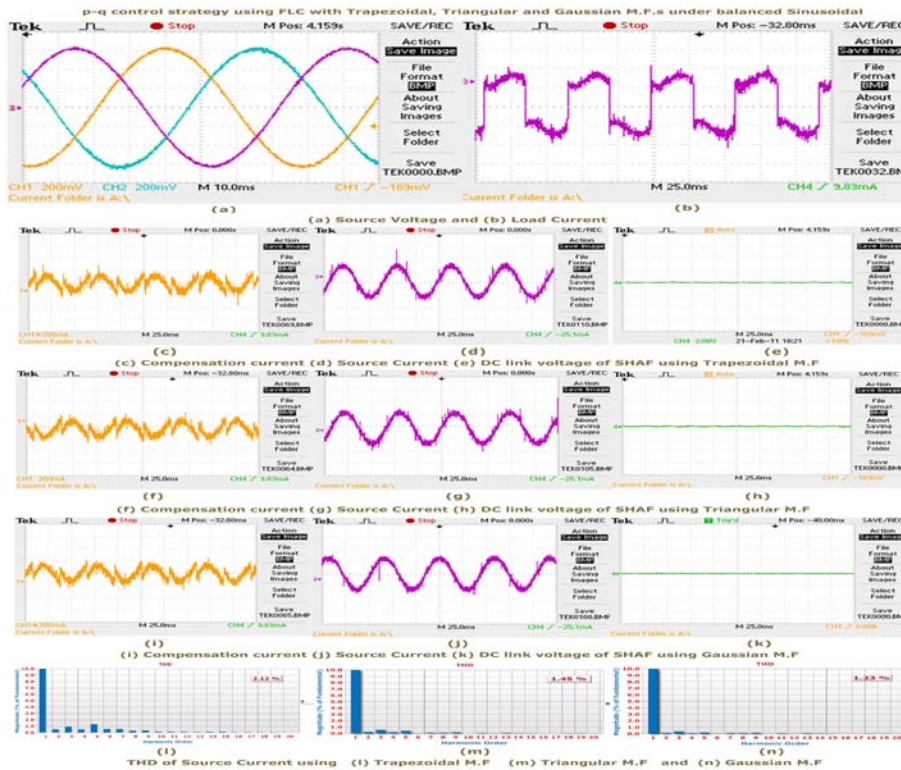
p-q control strategy using FLC with Trapezoidal, Triangular and Gaussian M.F.s under balanced Sinusoidal

Tek Stop M Pos: 4.159s SAVE/REC
Action Save Image
File Format BMP
About Saving Images
Select Folder
Save TEK0000.BMP
CH1 200mV CH2 200mV M 10.0ms CH1 ⁄ -183mV
Current Folder is A:\
(a)

Tek Stop M Pos: -32.80ms SAVE/REC
Action Save Image
File Format BMP
About Saving Images
Select Folder
Save TEK0032.BM
Current Folder is A:\ M 25.0ms CH4 ⁄ 9.83mA
(b)

(a) Source Voltage and (b) Load Current

Tek Stop M Pos: 0.000s SAVE/REC Action Save Image File Format BMP About Saving Images Select Folder Save TEK0063.BMP
CH4 200mA M 25.0ms CH4 ⁄ 9.83mA
Current Folder is A:\
(c)

Tek Stop M Pos: 0.000s SAVE/REC Action Save Image File Format BMP About Saving Images Select Folder Save TEK0110.BMP
M 25.0ms CH4 ⁄ -25.1mA
(d)

Tek Auto M Pos: 4.159s SAVE/REC Action Save Image File Format BMP About Saving Images Select Folder Save TEK0000.BM
CH4 2.00V M 25.0ms 21-Feb-11 18:21 CH1 ⁄ -183mV
(e)

(c) Compensation current (d) Source Current (e) DC link voltage of SHAF using Trapezoidal M.F

Tek Stop M Pos: -32.80ms SAVE/REC Action Save Image File Format BMP About Saving Images Select Folder Save TEK0064.BMP
CH1 200mA M 25.0ms CH4 ⁄ 9.83mA
Current Folder is A:\
(f)

Tek Stop M Pos: 0.000s SAVE/REC Action Save Image File Format BMP About Saving Images Select Folder Save TEK0105.BMP
M 25.0ms CH4 ⁄ -25.1mA
(g)

Tek Auto M Pos: 4.159s SAVE/REC Action Save Image File Format BMP About Saving Images Select Folder Save
M 25.0ms CH1 ⁄ -183mV
(h)

(f) Compensation current (g) Source Current (h) DC link voltage of SHAF using Triangular M.F

Tek Stop M Pos: -32.80ms SAVE/REC Action Save Image File Format BMP About Saving Images Select Folder Save TEK0065.BMP
CH4 200mA M 25.0ms CH4 ⁄ 9.83mA
Current Folder is A:\
(i)

Tek Stop M Pos: 0.000s SAVE/REC Action Save Image File Format BMP About Saving Images Select Folder Save TEK0108.BMP
M 25.0ms CH4 ⁄ -25.1mA
Current Folder is A:\
(j)

Tek Trig'd M Pos: -40.00ms SAVE/REC Action Save Image File Format BMP About Saving Images Select Folder Save
Current Folder is A:\ M 25.0ms CH1 ⁄ 0.00V
(k)

(i) Compensation current (j) Source Current (k) DC link voltage of SHAF using Gaussian M.F

THD 2.12 %
Harmonic Order
(l)
THD 1.45 %
Harmonic Order
(m)
THD 1.23 %
Harmonic Order
(n)

THD of Source Current using (l) Trapezoidal M.F (m) Triangular M.F and (n) Gaussian M.F